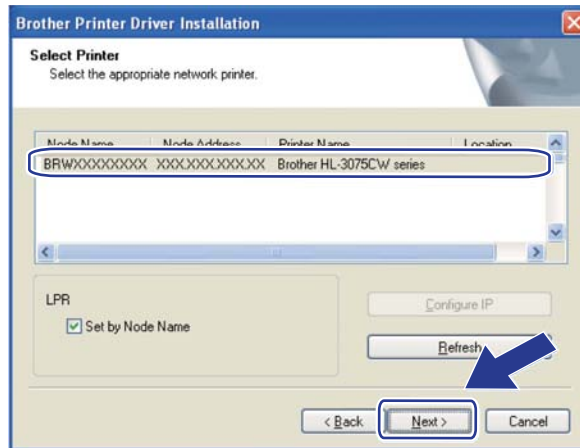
Brother Printer Driver Installation

Select Printer
Select the appropriate network printer.

| Node Name | Node Address | Printer Name | Location |
|---|---|---|---|
| BRWXXXXXXXXX | XXX.XXX.XXX.XX | Brother HL-3075CW series | |

LPR
Set by Node Name

Configure IP

Refresh

< Back
Next >
Cancel